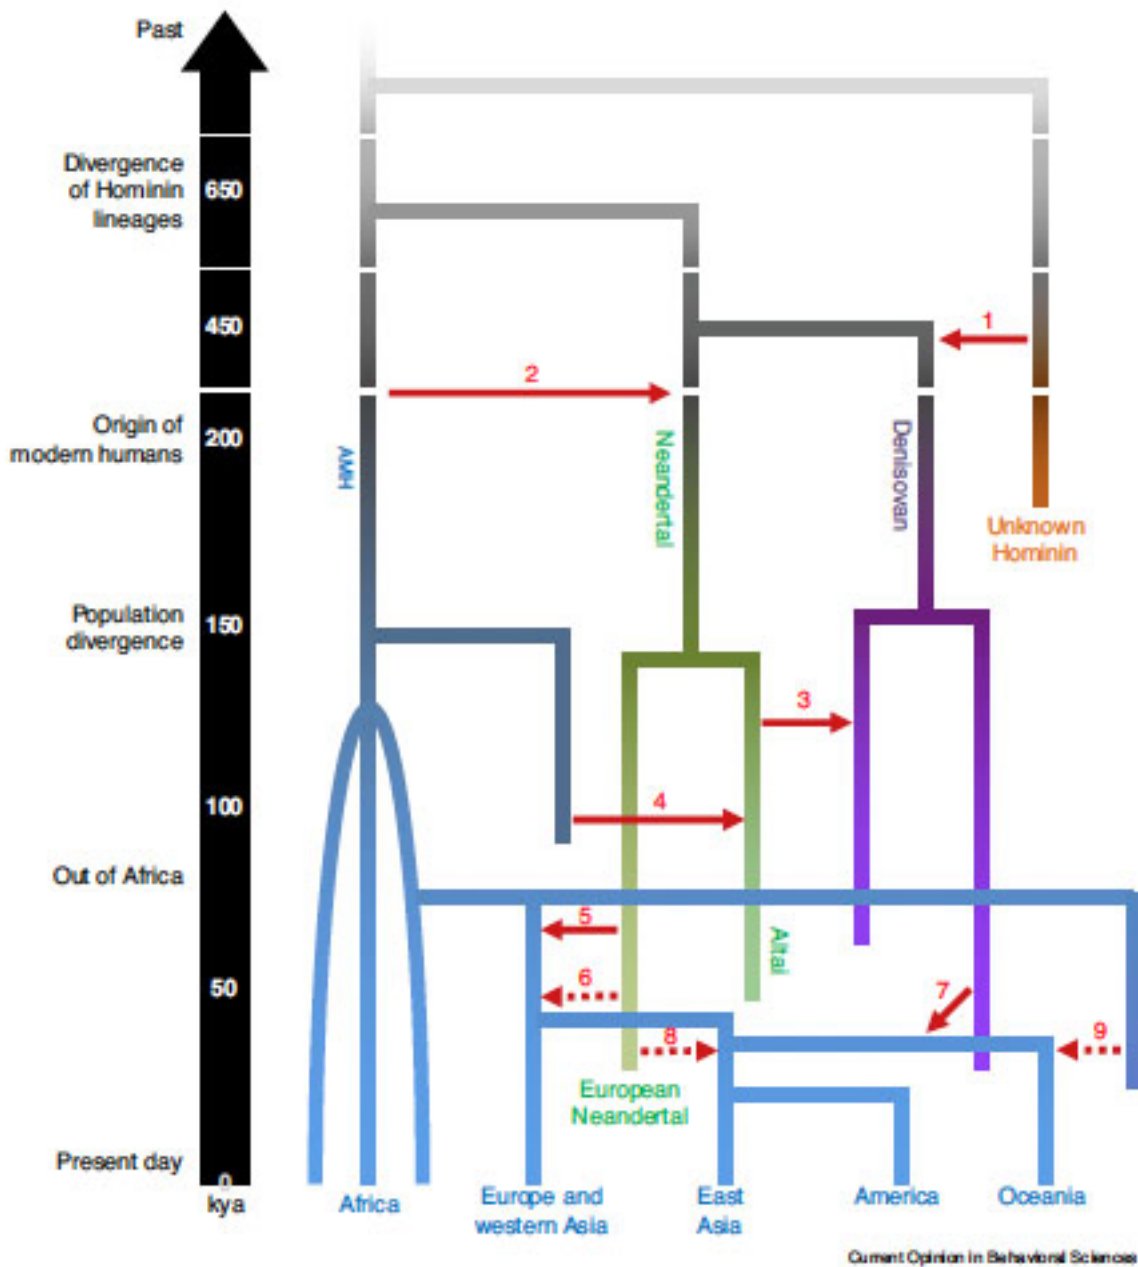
Past

Divergence of Hominin lineages 650

450

Origin of modern humans 200

Population divergence 150

100

Out of Africa

50

Present day 0

kya

AMH

Neandertal

Denisovan

Unknown Hominin

1

2

3

4

5

6

7

8

9

Altai

European Neandertal

Africa

Europe and western Asia

East Asia

America

Oceania

Current Opinion in Behavioral Sciences